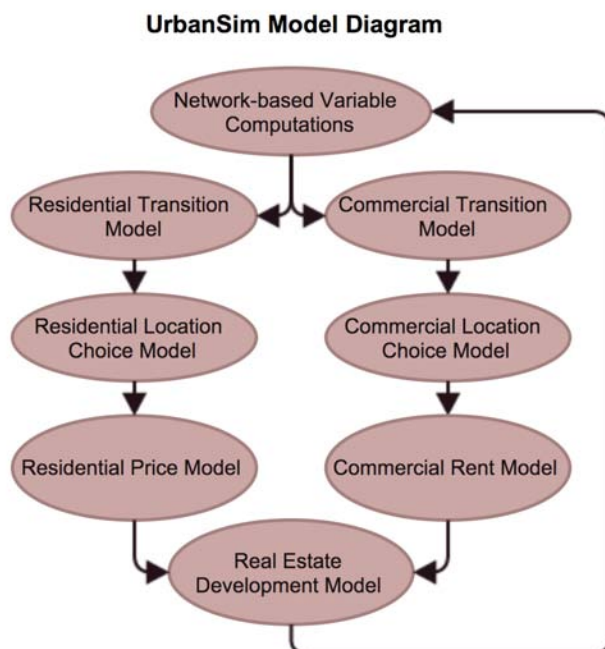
UrbanSim Model Diagram

Network-based Variable Computations

Residential Transition Model

Commercial Transition Model

Residential Location Choice Model

Commercial Location Choice Model

Residential Price Model

Commercial Rent Model

Real Estate Development Model